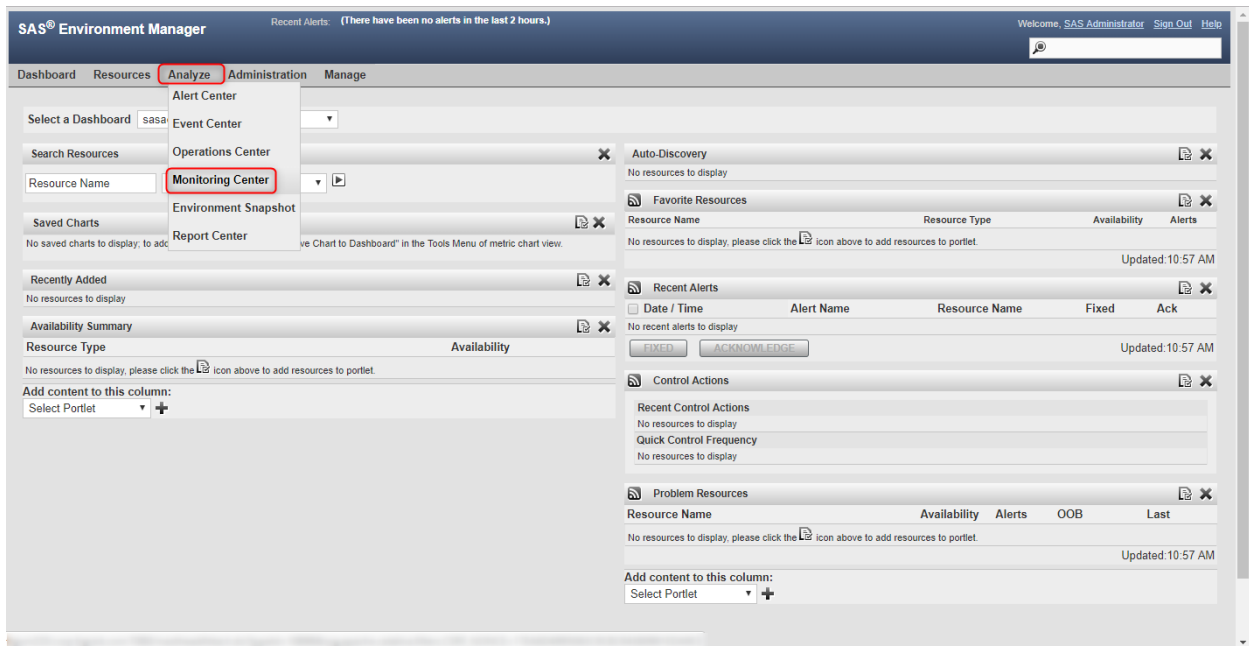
SAS® Environment Manager

Recent Alerts: (There have been no alerts in the last 2 hours.)

Welcome, SAS Administrator Sign Out Help

Dashboard Resources Analyze Administration Manage

Alert Center
Event Center
Operations Center
Monitoring Center
Environment Snapshot
Report Center

Select a Dashboard sasa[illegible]

Search Resources

Resource Name

Saved Charts

No saved charts to display; to add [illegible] ve Chart to Dashboard" in the Tools Menu of metric chart view.

Recently Added

No resources to display

Availability Summary

| Resource Type | Availability |
|---|---|

No resources to display, please click the icon above to add resources to portlet.

Add content to this column:

Select Portlet

Auto-Discovery

No resources to display

Favorite Resources

| Resource Name | Resource Type | Availability | Alerts |
|---|---|---|---|

No resources to display, please click the icon above to add resources to portlet.

Updated:10:57 AM

Recent Alerts

| Date / Time | Alert Name | Resource Name | Fixed | Ack |
|---|---|---|---|---|

No recent alerts to display

FIXED ACKNOWLEDGE

Updated:10:57 AM

Control Actions

Recent Control Actions

No resources to display

Quick Control Frequency

No resources to display

Problem Resources

| Resource Name | Availability | Alerts | OOB | Last |
|---|---|---|---|---|

No resources to display, please click the icon above to add resources to portlet.

Updated:10:57 AM

Add content to this column:

Select Portlet